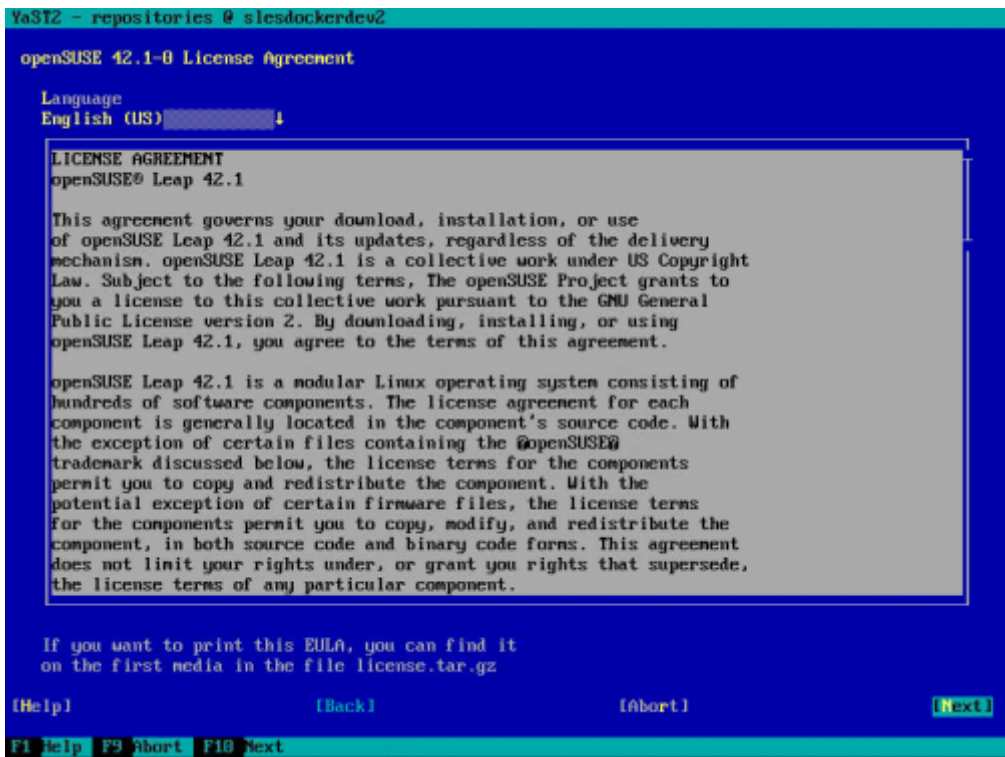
YaST2 - repositories @ slesdockerdev2

openSUSE 42.1-0 License Agreement

Language
English (US)

LICENSE AGREEMENT
openSUSE® Leap 42.1

This agreement governs your download, installation, or use of openSUSE Leap 42.1 and its updates, regardless of the delivery mechanism. openSUSE Leap 42.1 is a collective work under US Copyright Law. Subject to the following terms, The openSUSE Project grants to you a license to this collective work pursuant to the GNU General Public License version 2. By downloading, installing, or using openSUSE Leap 42.1, you agree to the terms of this agreement.

openSUSE Leap 42.1 is a modular Linux operating system consisting of hundreds of software components. The license agreement for each component is generally located in the component's source code. With the exception of certain files containing the @openSUSE@ trademark discussed below, the license terms for the components permit you to copy and redistribute the component. With the potential exception of certain firmware files, the license terms for the components permit you to copy, modify, and redistribute the component, in both source code and binary code forms. This agreement does not limit your rights under, or grant you rights that supersede, the license terms of any particular component.

If you want to print this EULA, you can find it on the first media in the file license.tar.gz

[Help] [Back] [Abort] [Next]

F1 Help F9 Abort F10 Next